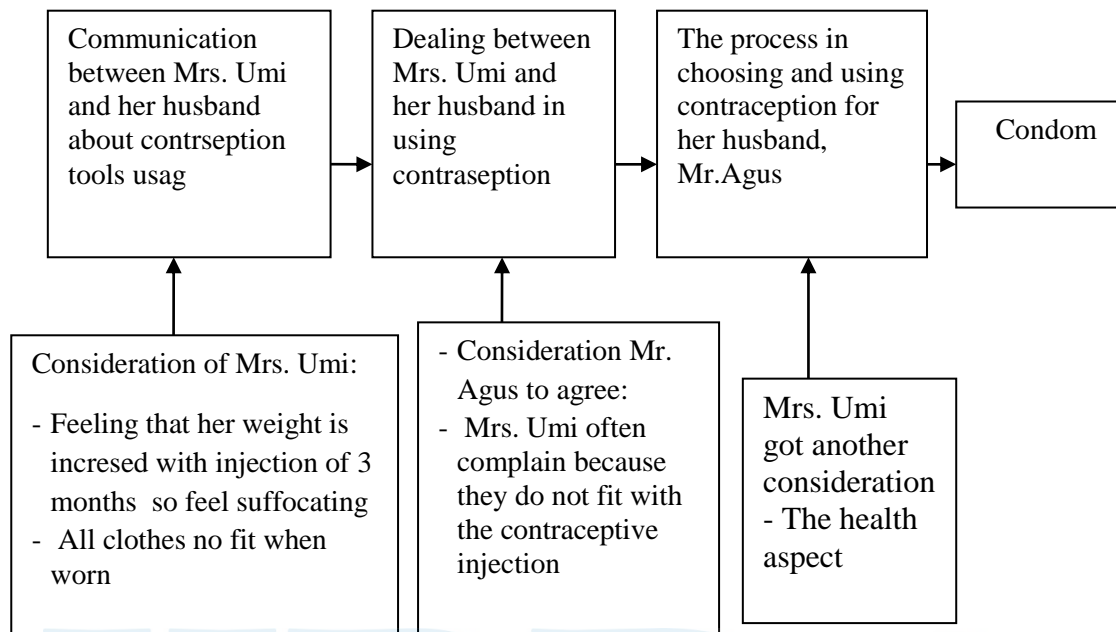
Communication between Mrs. Umi and her husband about contrseption tools usag

Dealing between Mrs. Umi and her husband in using contraseption

The process in choosing and using contraception for her husband, Mr.Agus

Condom

Consideration of Mrs. Umi:

- Feeling that her weight is incresed with injection of 3 months so feel suffocating
- All clothes no fit when worn

- Consideration Mr. Agus to agree:
- Mrs. Umi often complain because they do not fit with the contraceptive injection

Mrs. Umi got another consideration
- The health aspect